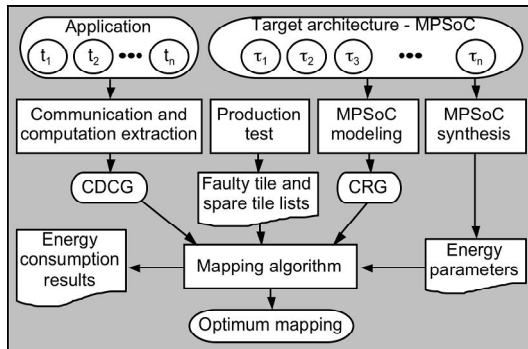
Application

$t_1$ $t_2$ ••• $t_n$

Target architecture - MPSoC

$\tau_1$ $\tau_2$ $\tau_3$ ••• $\tau_n$

Communication and computation extraction

Production test

MPSoC modeling

MPSoC synthesis

CDCG

Faulty tile and spare tile lists

CRG

Energy consumption results

Mapping algorithm

Energy parameters

Optimum mapping